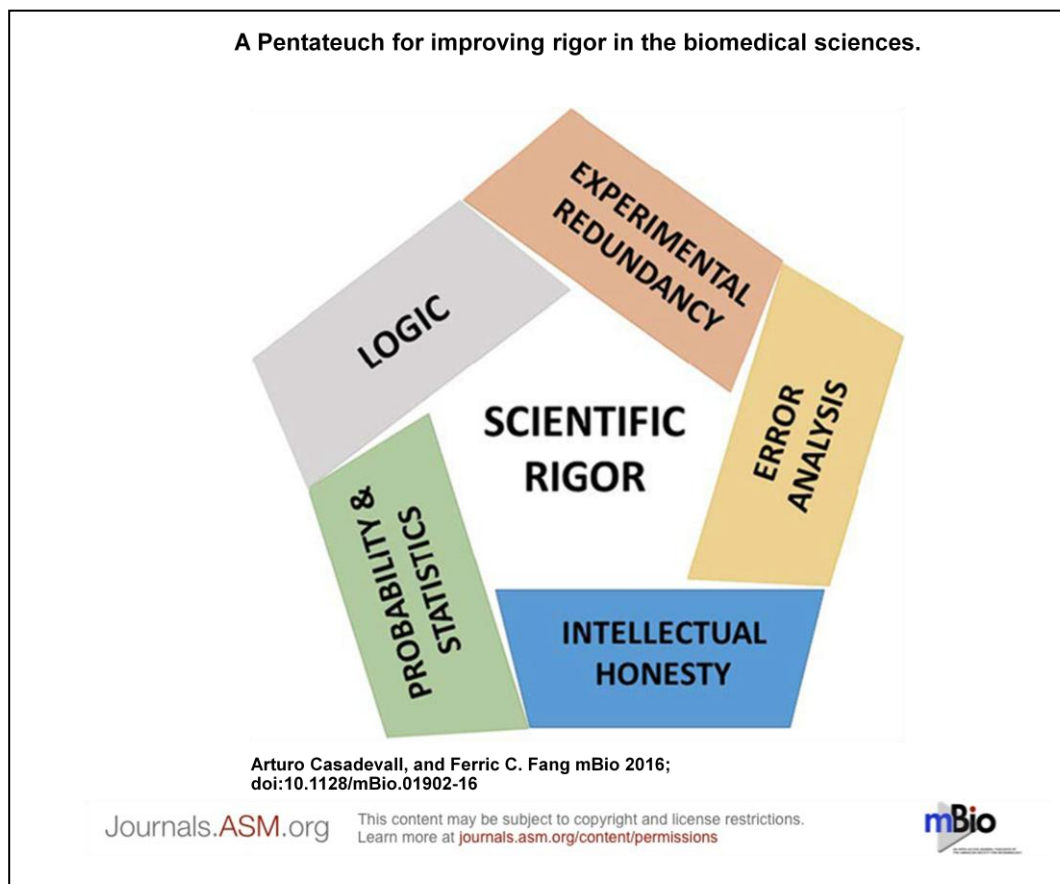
A Pentateuch for improving rigor in the biomedical sciences.

EXPERIMENTAL REDUNDANCY

LOGIC

SCIENTIFIC RIGOR

ERROR ANALYSIS

PROBABILITY & STATISTICS

INTELLECTUAL HONESTY

Arturo Casadevall, and Ferric C. Fang mBio 2016; doi:10.1128/mBio.01902-16

Journals.ASM.org

This content may be subject to copyright and license restrictions. Learn more at journals.asm.org/content/permissions

mBio